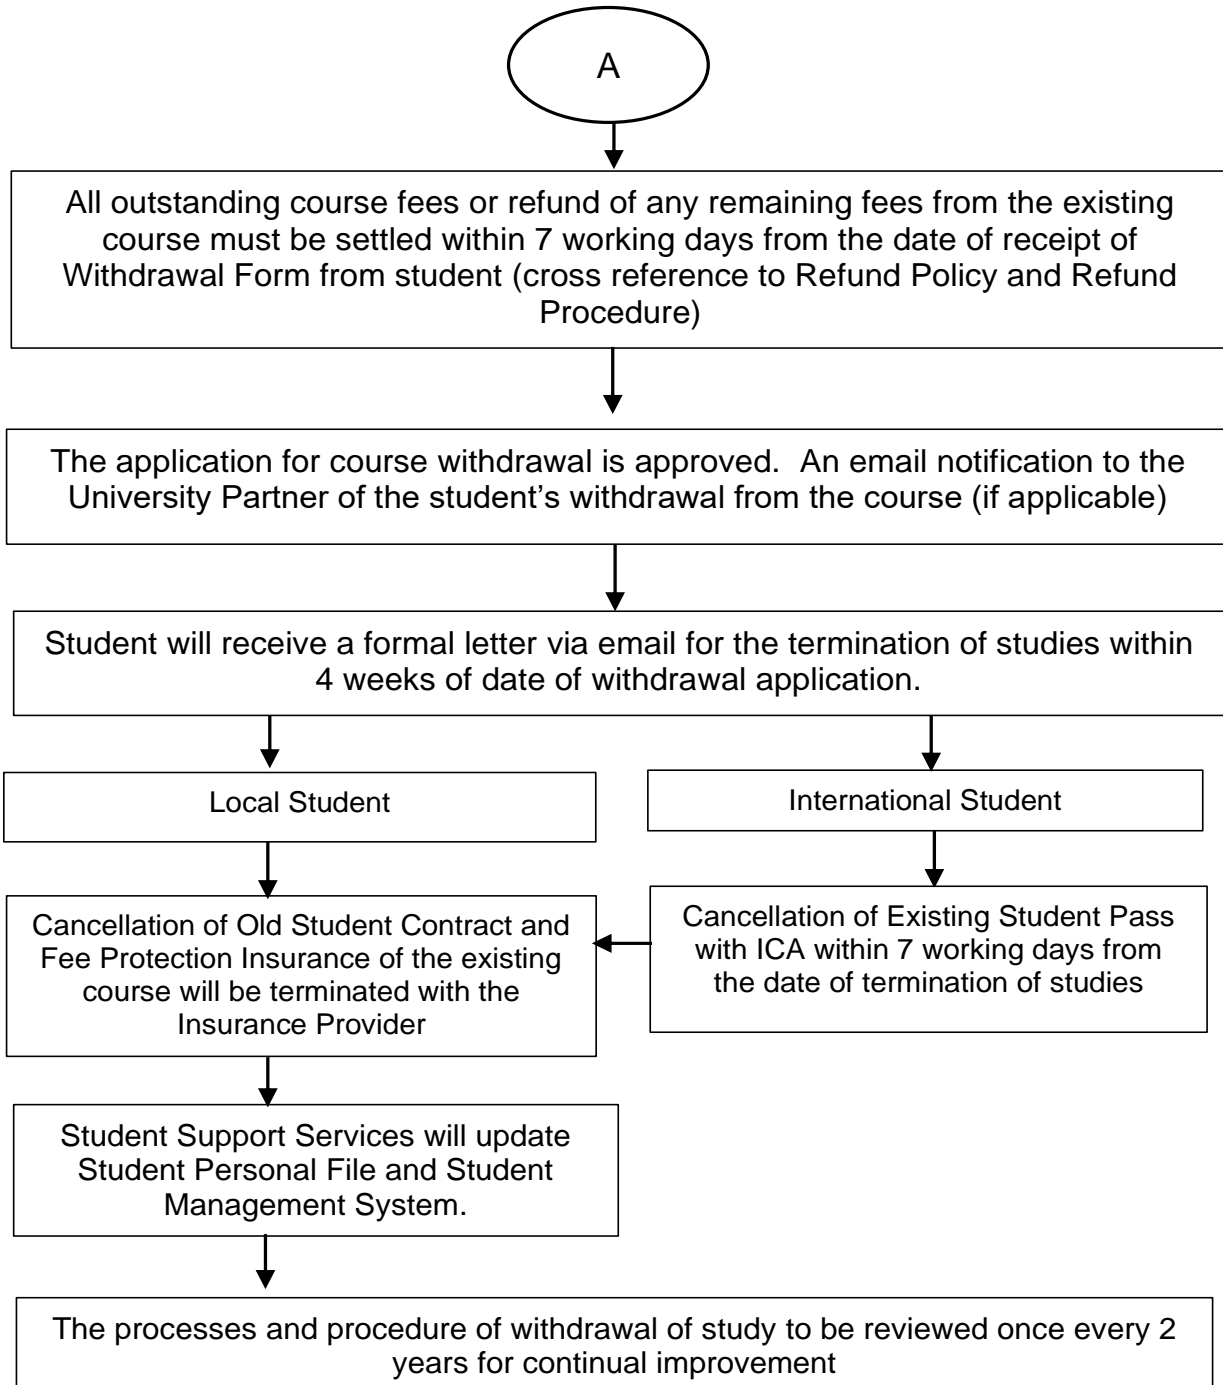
A

All outstanding course fees or refund of any remaining fees from the existing course must be settled within 7 working days from the date of receipt of Withdrawal Form from student (cross reference to Refund Policy and Refund Procedure)

The application for course withdrawal is approved. An email notification to the University Partner of the student's withdrawal from the course (if applicable)

Student will receive a formal letter via email for the termination of studies within 4 weeks of date of withdrawal application.

Local Student

International Student

Cancellation of Existing Student Pass with ICA within 7 working days from the date of termination of studies

Cancellation of Old Student Contract and Fee Protection Insurance of the existing course will be terminated with the Insurance Provider

Student Support Services will update Student Personal File and Student Management System.

The processes and procedure of withdrawal of study to be reviewed once every 2 years for continual improvement